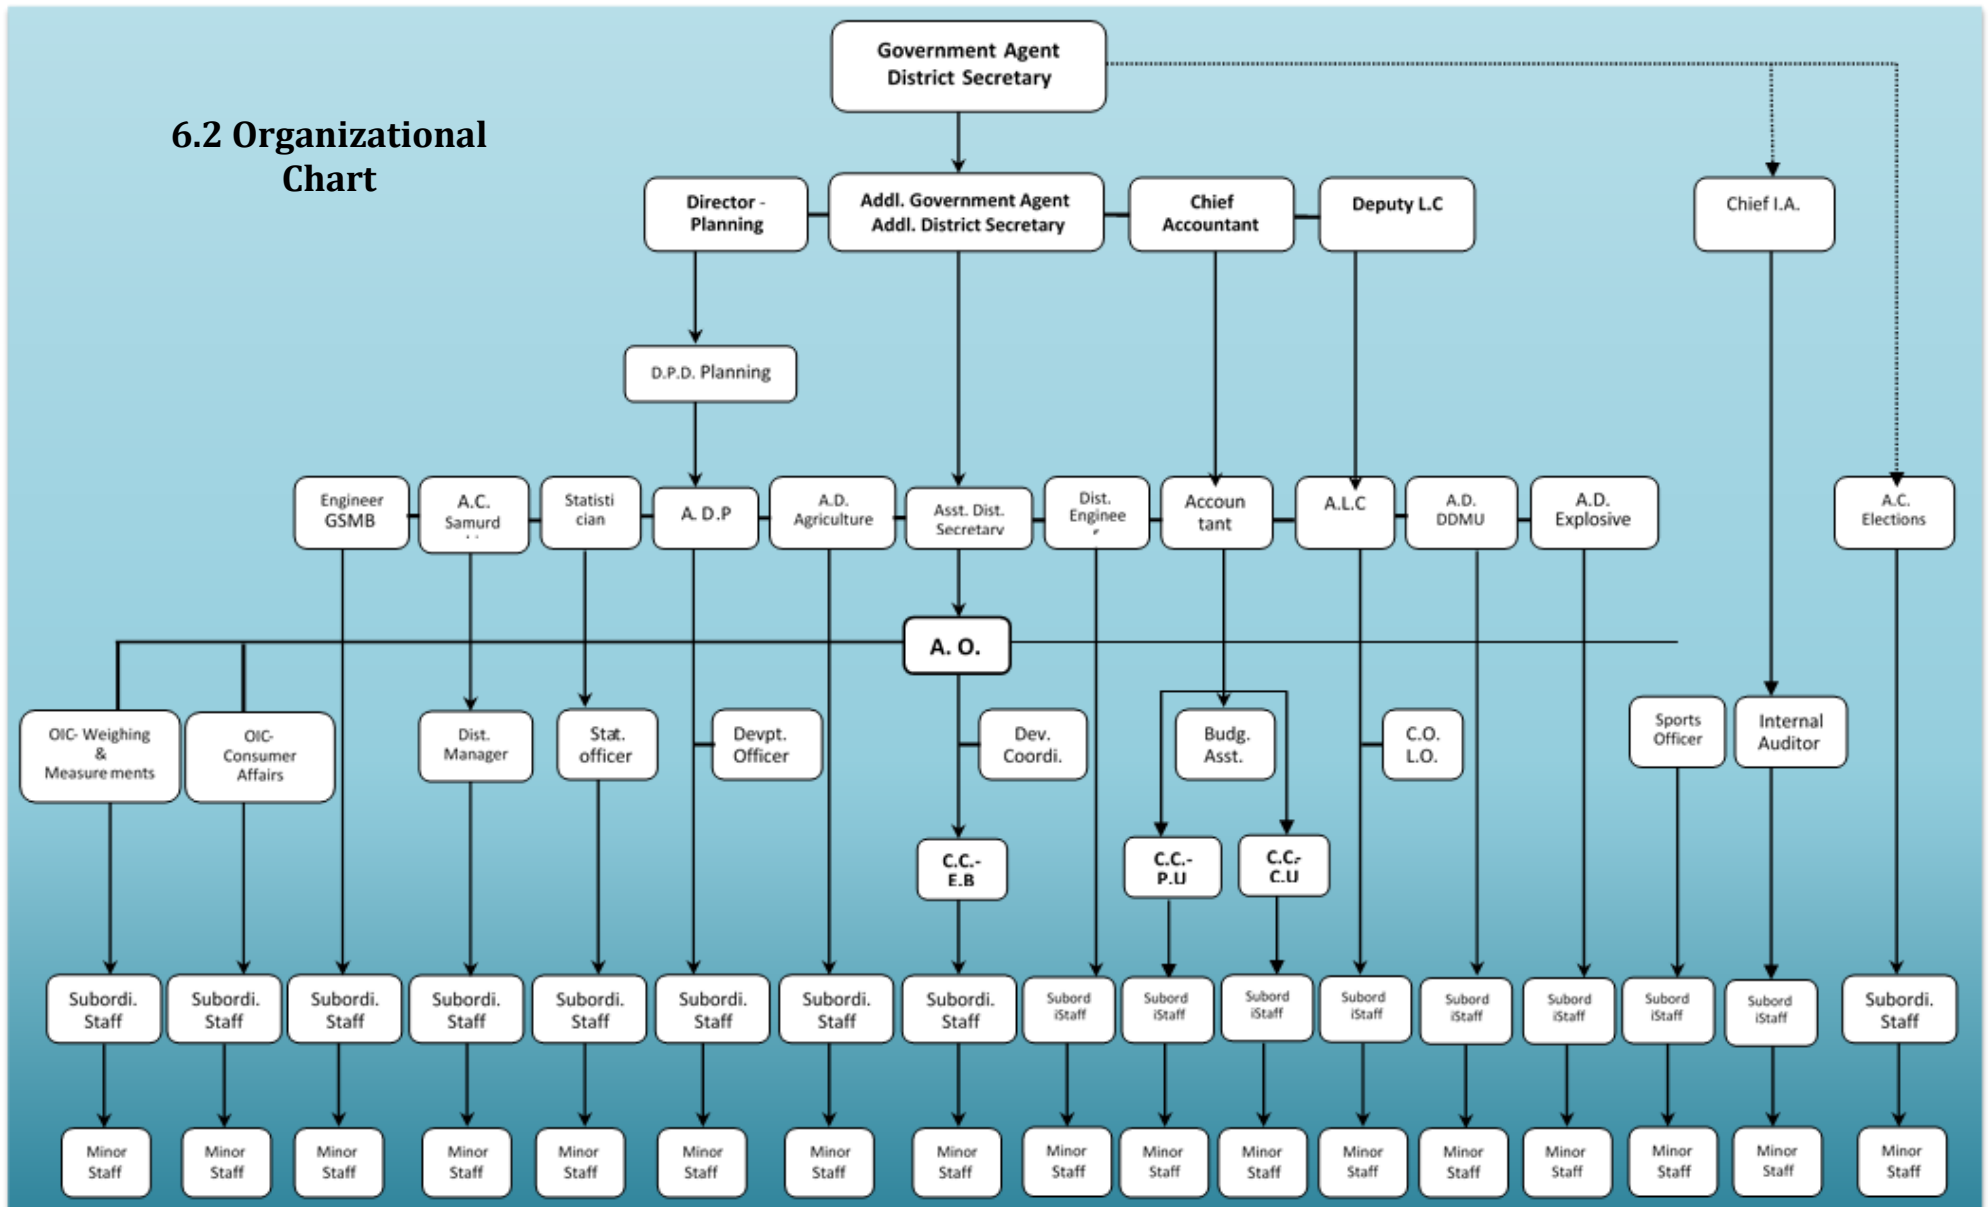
6.2 Organizational Chart

Government Agent District Secretary

Director - Planning

Addl. Government Agent Addl. District Secretary

Chief Accountant

Deputy L.C

Chief I.A.

D.P.D. Planning

Engineer GSMB

A.C. Samurd

Statistician

A. D.P

A.D. Agriculture

Asst. Dist. Secretary

Dist. Enginee

Accountant

A.L.C

A.D. DDMU

A.D. Explosive

A.C. Elections

A. O.

OIC- Weighing & Measure ments

OIC- Consumer Affairs

Dist. Manager

Stat. officer

Devpt. Officer

Dev. Coordi.

Budg. Asst.

C.O. L.O.

Sports Officer

Internal Auditor

C.C.- E.B

C.C.- P.U

C.C.- C.U

Subordi. Staff

Subordi. Staff

Subordi. Staff

Subordi. Staff

Subordi. Staff

Subordi. Staff

Subordi. Staff

Subordi. Staff

Subord iStaff

Subord iStaff

Subord iStaff

Subord iStaff

Subord iStaff

Subord iStaff

Subord iStaff

Subord iStaff

Subordi. Staff

Minor Staff

Minor Staff

Minor Staff

Minor Staff

Minor Staff

Minor Staff

Minor Staff

Minor Staff

Minor Staff

Minor Staff

Minor Staff

Minor Staff

Minor Staff

Minor Staff

Minor Staff

Minor Staff

Minor Staff